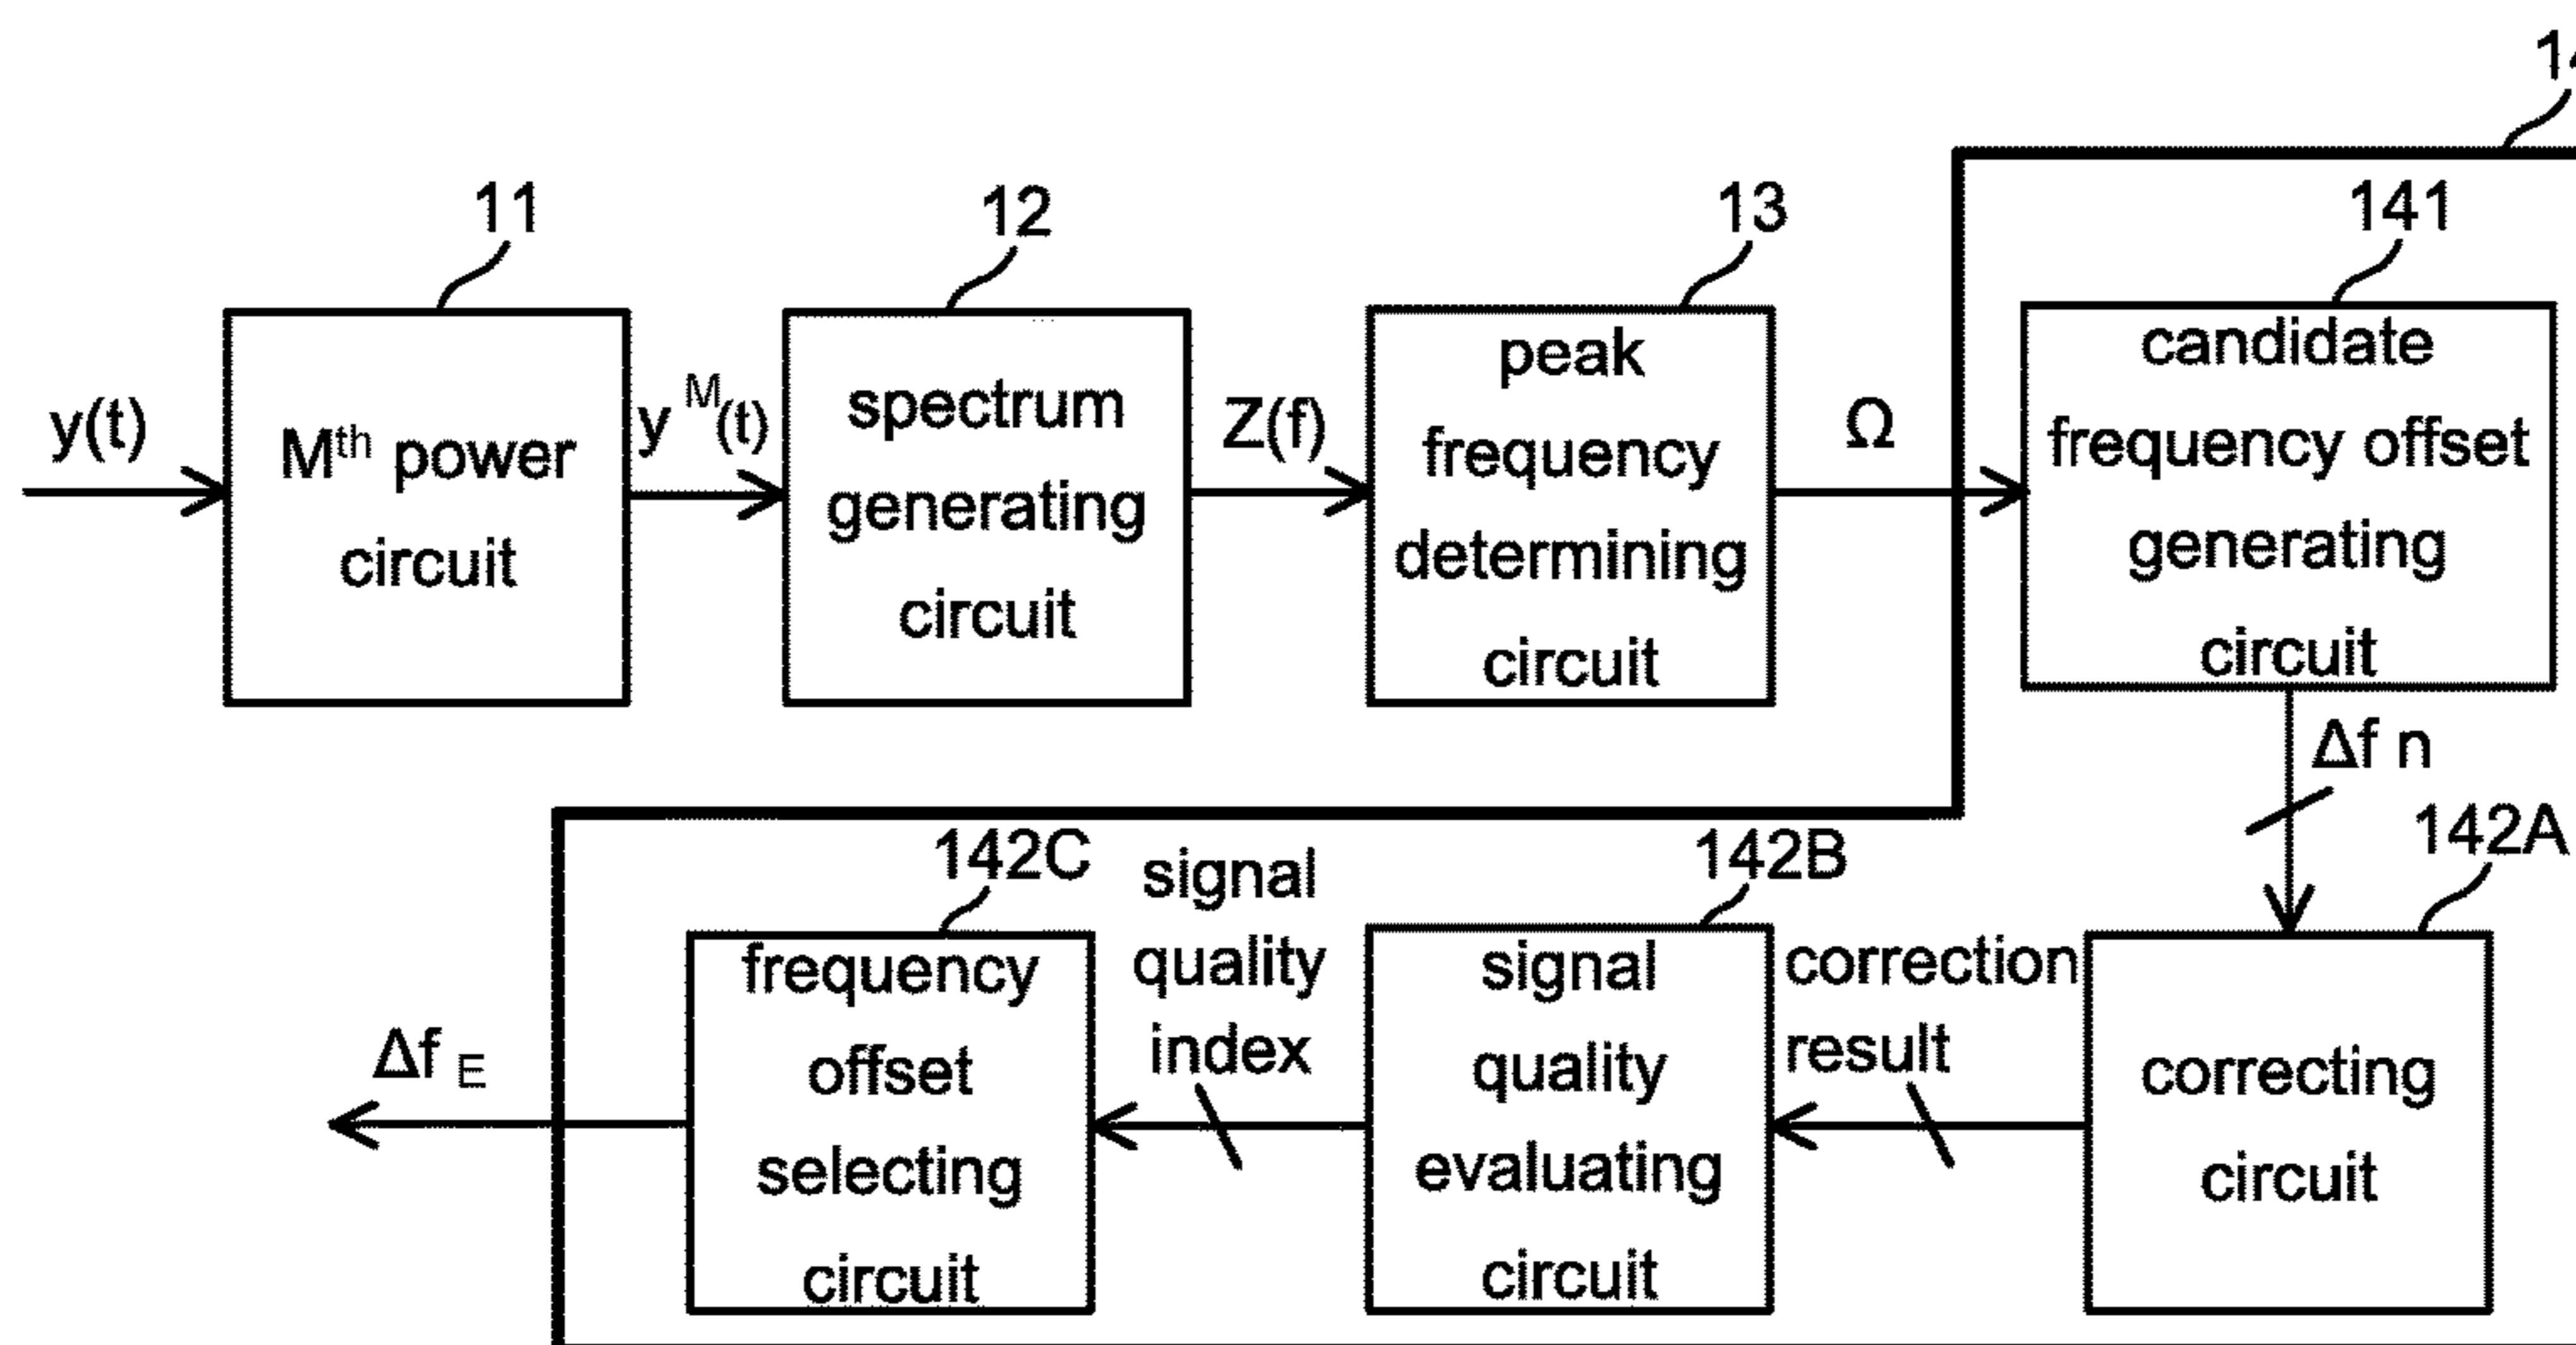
14

11

12

13

141

y(t)

M$^{th}$ power circuit

$y^{M}(t)$

spectrum generating circuit

Z(f)

peak frequency determining circuit

Ω

candidate frequency offset generating circuit

Δf n

142A

142C

signal quality index

142B

frequency offset selecting circuit

signal quality evaluating circuit

correction result

correcting circuit

Δf$_{E}$